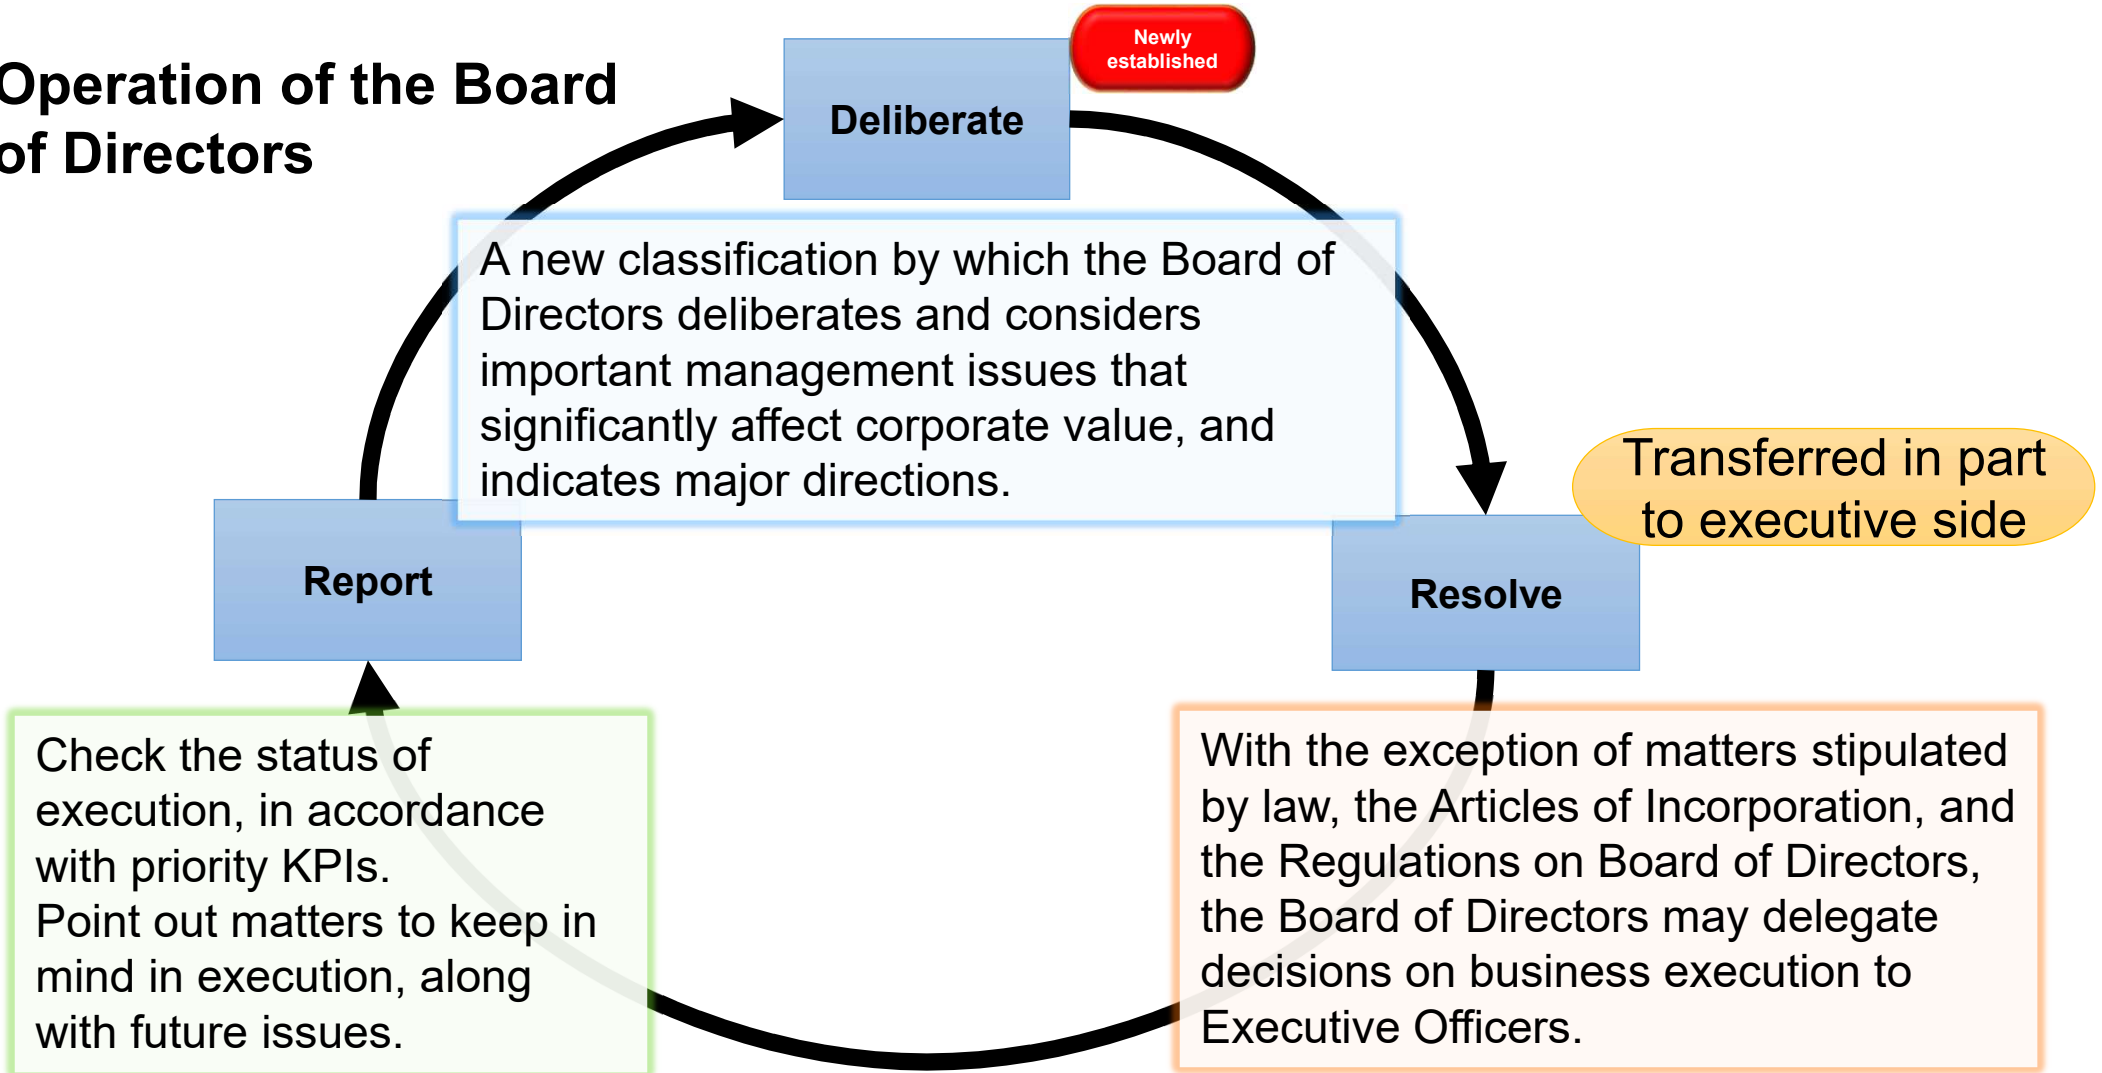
Operation of the Board of Directors

Deliberate

Newly established

A new classification by which the Board of Directors deliberates and considers important management issues that significantly affect corporate value, and indicates major directions.

Transferred in part to executive side

Report

Resolve

Check the status of execution, in accordance with priority KPIs.
Point out matters to keep in mind in execution, along with future issues.

With the exception of matters stipulated by law, the Articles of Incorporation, and the Regulations on Board of Directors, the Board of Directors may delegate decisions on business execution to Executive Officers.